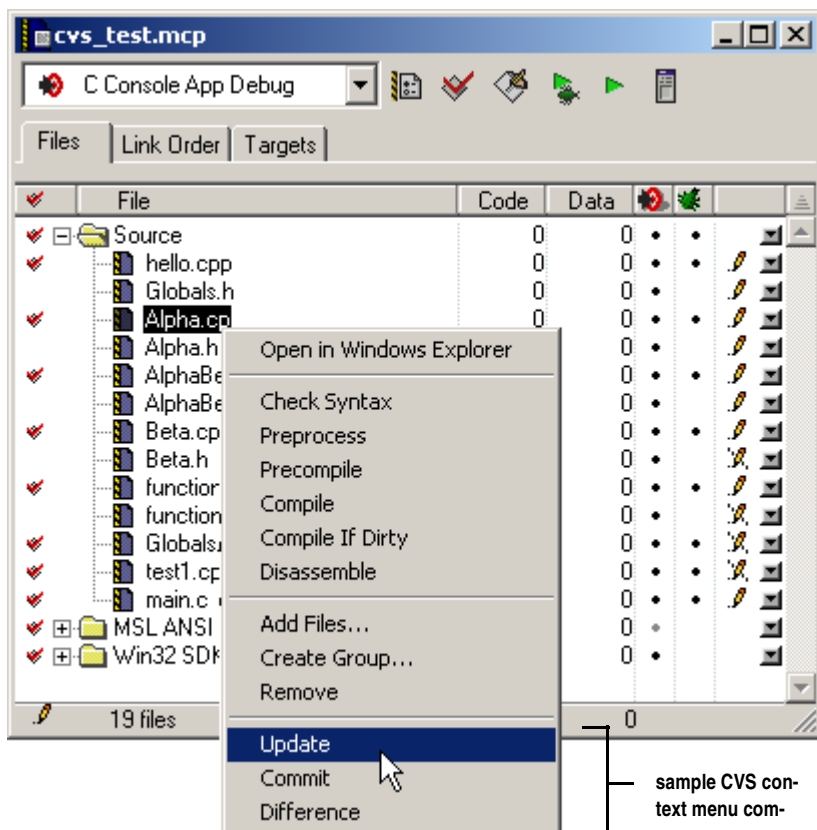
cvs_test.mcp

C Console App Debug

Files | Link Order | Targets

| File | Code | Data |
|---|---|---|
| Source | 0 | 0 |
| hello.cpp | 0 | 0 |
| Globals.h | 0 | 0 |
| Alpha.cp | 0 | 0 |
| Alpha.h | | 0 |
| AlphaBe | | 0 |
| AlphaBe | | 0 |
| Beta.cp | | 0 |
| Beta.h | | 0 |
| function | | 0 |
| function | | 0 |
| Globals. | | 0 |
| test1.cp | | 0 |
| main.c | | 0 |
| MSL ANSI | | 0 |
| Win32 SDK | | 0 |

19 files 0

Open in Windows Explorer

Check Syntax
Preprocess
Precompile
Compile
Compile If Dirty
Disassemble

Add Files...
Create Group...
Remove

Update
Commit
Difference

sample CVS context menu com-